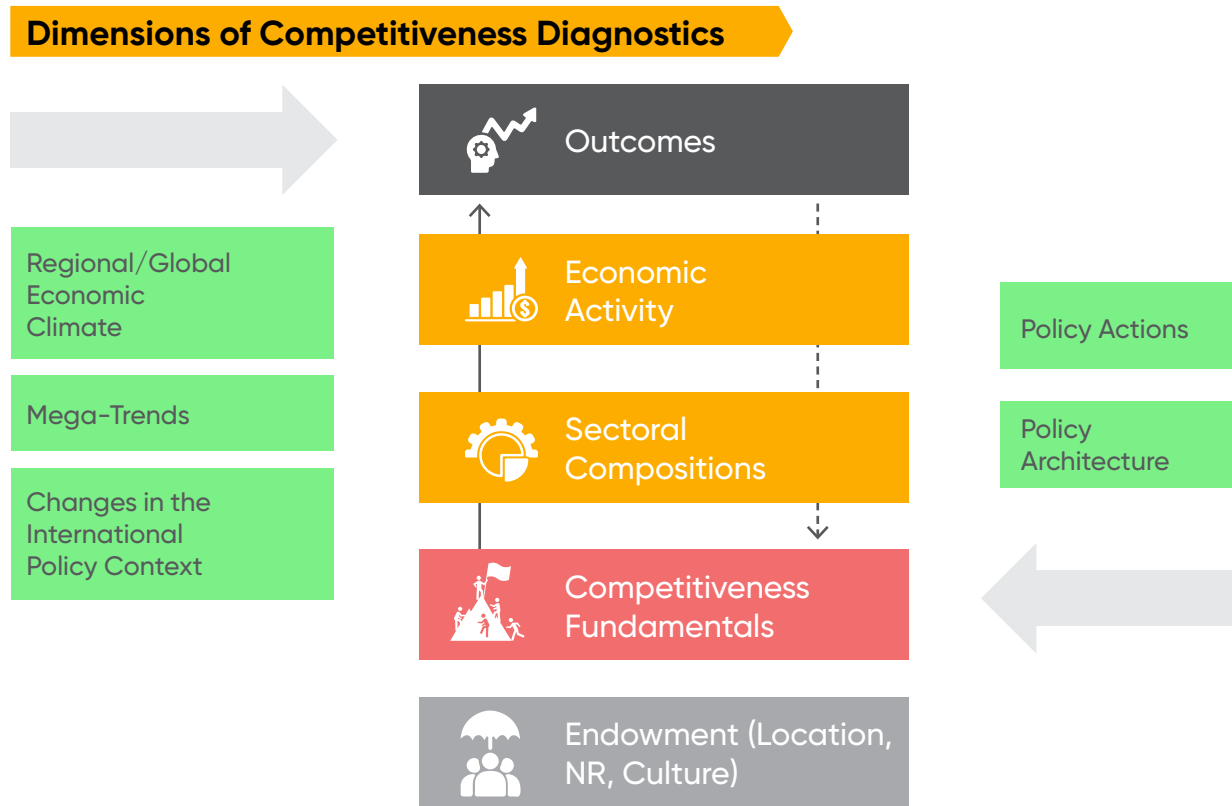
Dimensions of Competitiveness Diagnostics

Outcomes

Economic Activity

Sectoral Compositions

Competitiveness Fundamentals

Endowment (Location, NR, Culture)

Regional/Global Economic Climate

Mega-Trends

Changes in the International Policy Context

Policy Actions

Policy Architecture